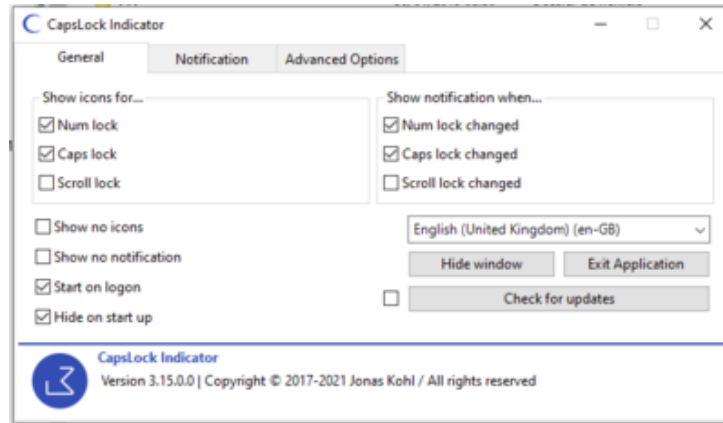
CapsLock Indicator

General | Notification | Advanced Options

Show icons for...
☑ Num lock
☑ Caps lock
☐ Scroll lock

Show notification when...
☑ Num lock changed
☑ Caps lock changed
☐ Scroll lock changed

☐ Show no icons
☐ Show no notification
☑ Start on logon
☑ Hide on start up

English (United Kingdom) (en-GB)

Hide window
Exit Application
☐ Check for updates

CapsLock Indicator
Version 3.15.0.0 | Copyright © 2017-2021 Jonas Kohl / All rights reserved